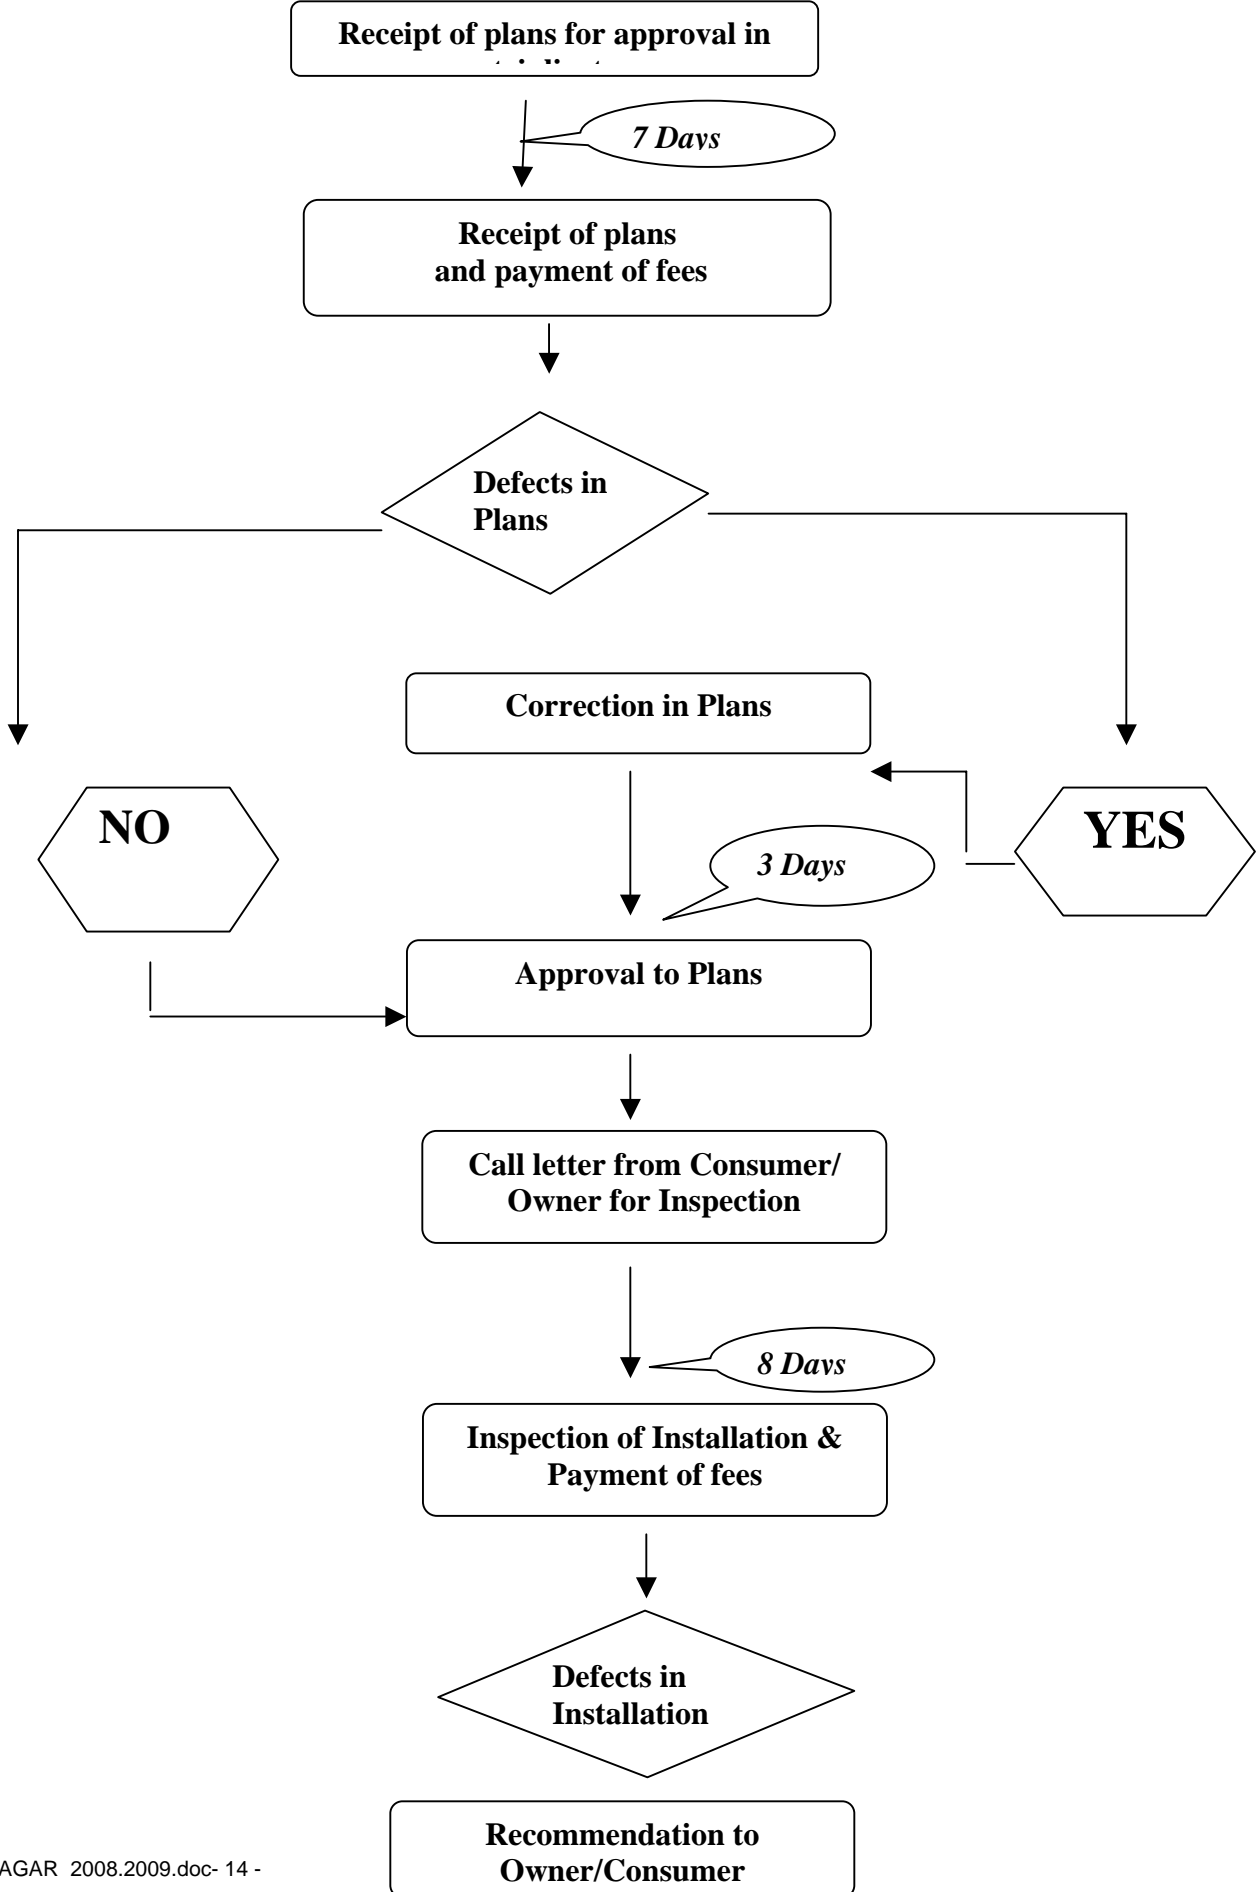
Receipt of plans for approval in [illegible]

7 Days

Receipt of plans and payment of fees

Defects in Plans

Correction in Plans

NO

YES

3 Days

Approval to Plans

Call letter from Consumer/ Owner for Inspection

8 Days

Inspection of Installation & Payment of fees

Defects in Installation

Recommendation to Owner/Consumer

AGAR 2008.2009.doc- 14 -